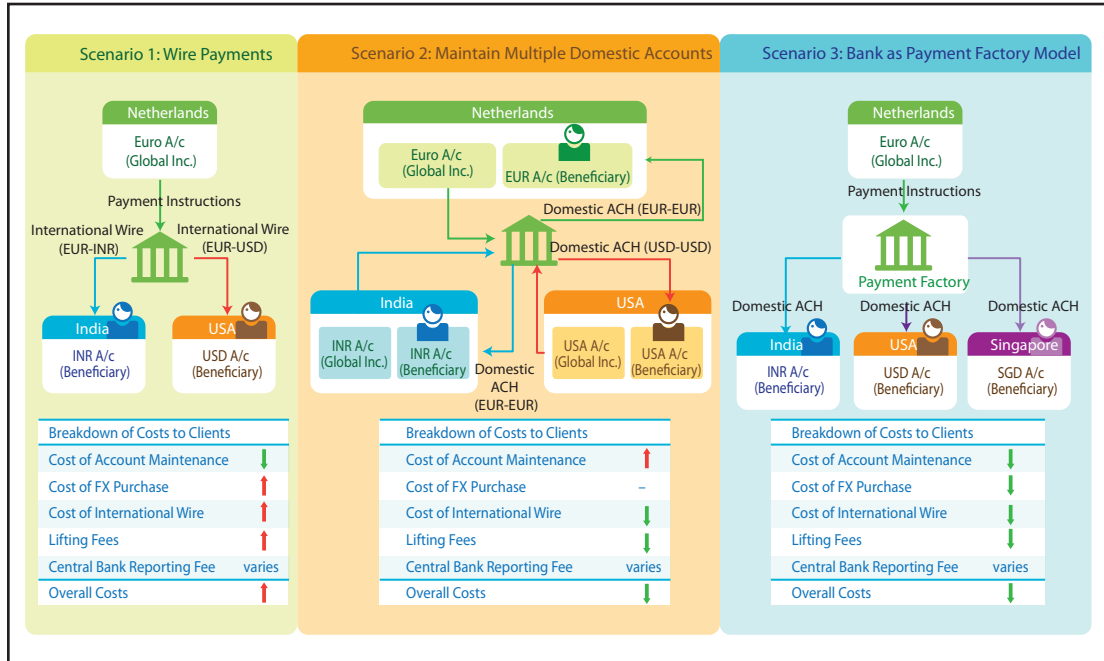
Scenario 1: Wire Payments

Netherlands
Euro A/c (Global Inc.)

Payment Instructions

International Wire (EUR-INR)

International Wire (EUR-USD)

India
INR A/c (Beneficiary)

USA
USD A/c (Beneficiary)

| Breakdown of Costs to Clients | |
|---|---|
| Cost of Account Maintenance | ↓ |
| Cost of FX Purchase | ↑ |
| Cost of International Wire | ↑ |
| Lifting Fees | ↑ |
| Central Bank Reporting Fee | varies |
| Overall Costs | ↑ |

Scenario 2: Maintain Multiple Domestic Accounts

Netherlands
Euro A/c (Global Inc.)
EUR A/c (Beneficiary)

Domestic ACH (EUR-EUR)

Domestic ACH (USD-USD)

India
INR A/c (Global Inc.)
INR A/c (Beneficiary)

Domestic ACH (EUR-EUR)

USA
USA A/c (Global Inc.)
USA A/c (Beneficiary)

| Breakdown of Costs to Clients | |
|---|---|
| Cost of Account Maintenance | ↑ |
| Cost of FX Purchase | – |
| Cost of International Wire | ↓ |
| Lifting Fees | ↓ |
| Central Bank Reporting Fee | varies |
| Overall Costs | ↓ |

Scenario 3: Bank as Payment Factory Model

Netherlands
Euro A/c (Global Inc.)

Payment Instructions

Payment Factory

Domestic ACH
Domestic ACH
Domestic ACH

India
INR A/c (Beneficiary)

USA
USD A/c (Beneficiary)

Singapore
SGD A/c (Beneficiary)

| Breakdown of Costs to Clients | |
|---|---|
| Cost of Account Maintenance | ↓ |
| Cost of FX Purchase | ↓ |
| Cost of International Wire | ↓ |
| Lifting Fees | ↓ |
| Central Bank Reporting Fee | varies |
| Overall Costs | ↓ |